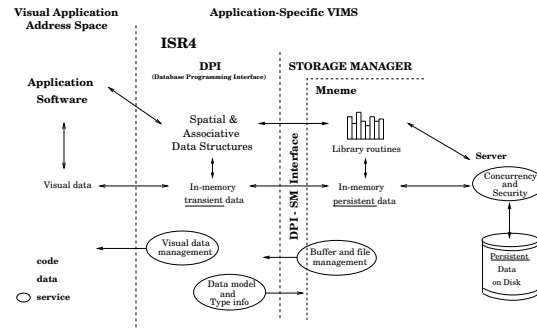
Visual Application Address Space

Application-Specific VIMS

ISR4

DPI
(Database Programming Interface)

STORAGE MANAGER

Mneme

Application Software

Spatial & Associative Data Structures

DPI - SM Interface

Library routines

Server

Visual data

In-memory transient data

In-memory persistent data

Concurrency and Security

Visual data management

Buffer and file management

Persistent Data on Disk

Data model and Type info

code

data

service